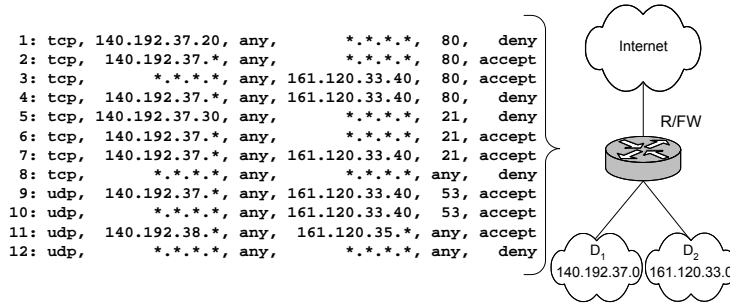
1: tcp, 140.192.37.20, any, \*.\*.\*.\*, 80, deny
2: tcp, 140.192.37.\*, any, \*.\*.\*.\*, 80, accept
3: tcp, \*.\*.\*.\*, any, 161.120.33.40, 80, accept
4: tcp, 140.192.37.\*, any, 161.120.33.40, 80, deny
5: tcp, 140.192.37.30, any, \*.\*.\*.\*, 21, deny
6: tcp, 140.192.37.\*, any, \*.\*.\*.\*, 21, accept
7: tcp, 140.192.37.\*, any, 161.120.33.40, 21, accept
8: tcp, \*.\*.\*.\*, any, \*.\*.\*.\*, any, deny
9: udp, 140.192.37.\*, any, 161.120.33.40, 53, accept
10: udp, \*.\*.\*.\*, any, 161.120.33.40, 53, accept
11: udp, 140.192.38.\*, any, 161.120.35.\*, any, accept
12: udp, \*.\*.\*.\*, any, \*.\*.\*.\*, any, deny

Internet

R/FW

$D_1$
140.192.37.0

$D_2$
161.120.33.0